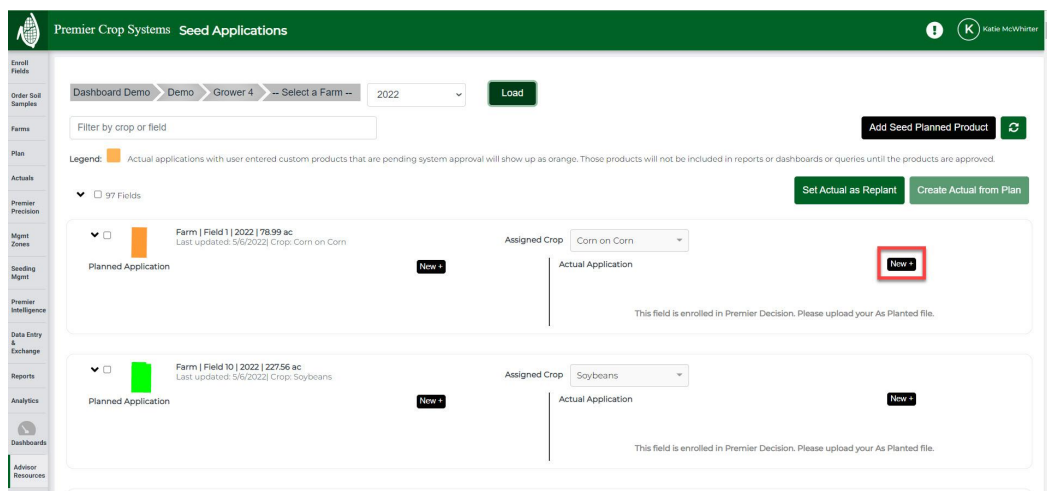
Premier Crop Systems Seed Applications

K Katie McWhirter

Enroll Fields
Order Soil Samples
Farms
Plan
Actuals
Premier Precision
Mgmt Zones
Seeding Mgmt
Premier Intelligence
Data Entry & Exchange
Reports
Analytics
Dashboards
Advisor Resources

Dashboard Demo Demo Grower 4 -- Select a Farm -- 2022 Load

Filter by crop or field

Add Seed Planned Product

Legend: Actual applications with user entered custom products that are pending system approval will show up as orange. Those products will not be included in reports or dashboards or queries until the products are approved.

97 Fields

Set Actual as Replant Create Actual from Plan

Farm | Field 1 | 2022 | 78.99 ac
Last updated: 5/6/2022| Crop: Corn on Corn

Assigned Crop Corn on Corn

Planned Application New +

Actual Application New +

This field is enrolled in Premier Decision. Please upload your As Planted file.

Farm | Field 10 | 2022 | 227.56 ac
Last updated: 5/6/2022| Crop: Soybeans

Assigned Crop Soybeans

Planned Application New +

Actual Application New +

This field is enrolled in Premier Decision. Please upload your As Planted file.